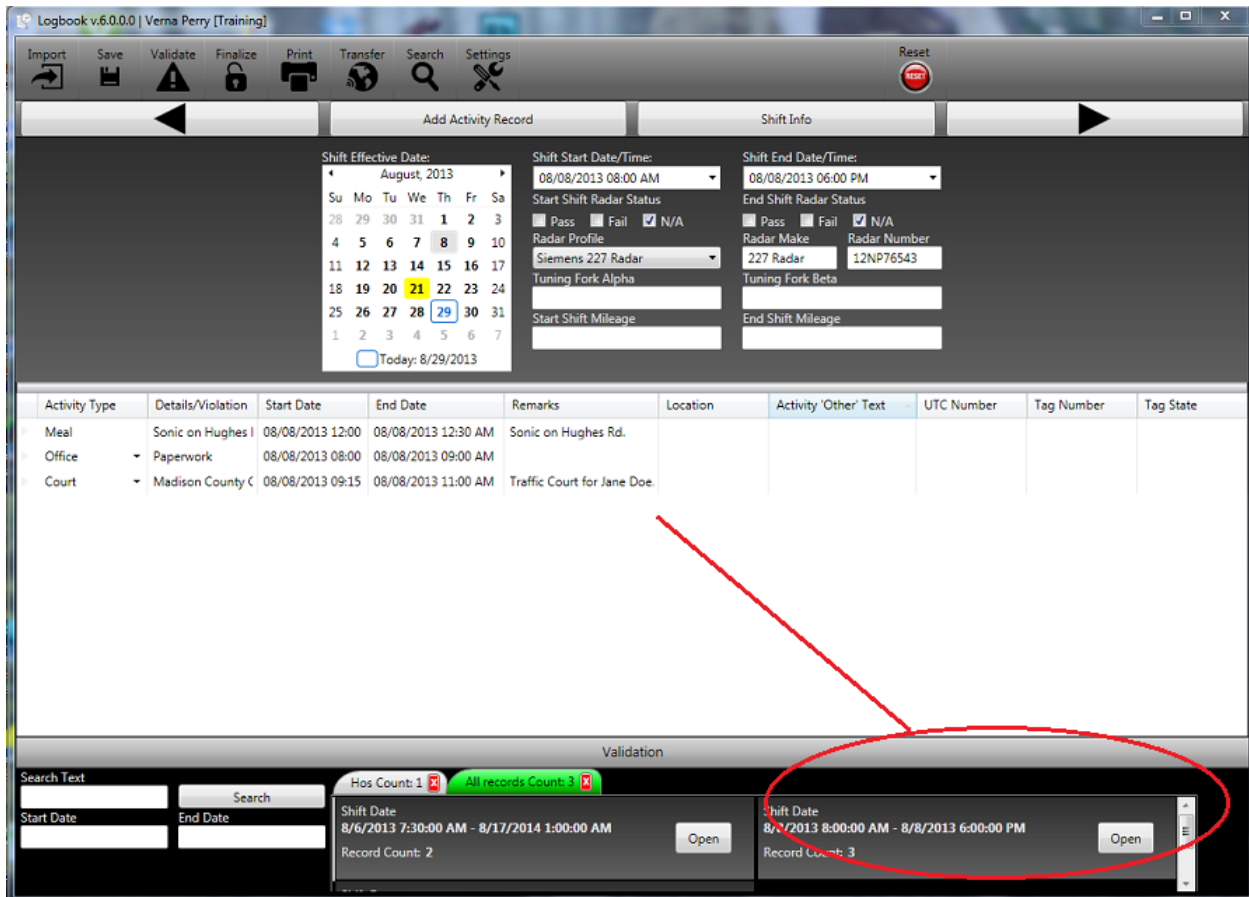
Logbook v.6.0.0.0 | Verna Perry [Training]

Import Save Validate Finalize Print Transfer Search Settings

Reset
RESET

Add Activity Record
Shift Info

Shift Effective Date:
August, 2013

| Su | Mo | Tu | We | Th | Fr | Sa |
|---|---|---|---|---|---|---|
| 28 | 29 | 30 | 31 | 1 | 2 | 3 |
| 4 | 5 | 6 | 7 | 8 | 9 | 10 |
| 11 | 12 | 13 | 14 | 15 | 16 | 17 |
| 18 | 19 | 20 | 21 | 22 | 23 | 24 |
| 25 | 26 | 27 | 28 | 29 | 30 | 31 |
| 1 | 2 | 3 | 4 | 5 | 6 | 7 |

Today: 8/29/2013

Shift Start Date/Time:
08/08/2013 08:00 AM
Start Shift Radar Status
Pass Fail N/A
Radar Profile
Siemens 227 Radar
Tuning Fork Alpha
Start Shift Mileage

Shift End Date/Time:
08/08/2013 06:00 PM
End Shift Radar Status
Pass Fail N/A
Radar Make
227 Radar
Radar Number
12NP76543
Tuning Fork Beta
End Shift Mileage

| Activity Type | Details/Violation | Start Date | End Date | Remarks | Location | Activity 'Other' Text | UTC Number | Tag Number | Tag State |
|---|---|---|---|---|---|---|---|---|---|
| Meal | Sonic on Hughes I | 08/08/2013 12:00 | 08/08/2013 12:30 AM | Sonic on Hughes Rd. | | | | | |
| Office | Paperwork | 08/08/2013 08:00 | 08/08/2013 09:00 AM | | | | | | |
| Court | Madison County C | 08/08/2013 09:15 | 08/08/2013 11:00 AM | Traffic Court for Jane Doe. | | | | | |

Validation

Search Text
Search
Start Date
End Date

Hos Count: 1
All records Count: 3

Shift Date
8/6/2013 7:30:00 AM - 8/17/2014 1:00:00 AM
Record Count: 2
Open

Shift Date
8/8/2013 8:00:00 AM - 8/8/2013 6:00:00 PM
Record Count: 3
Open